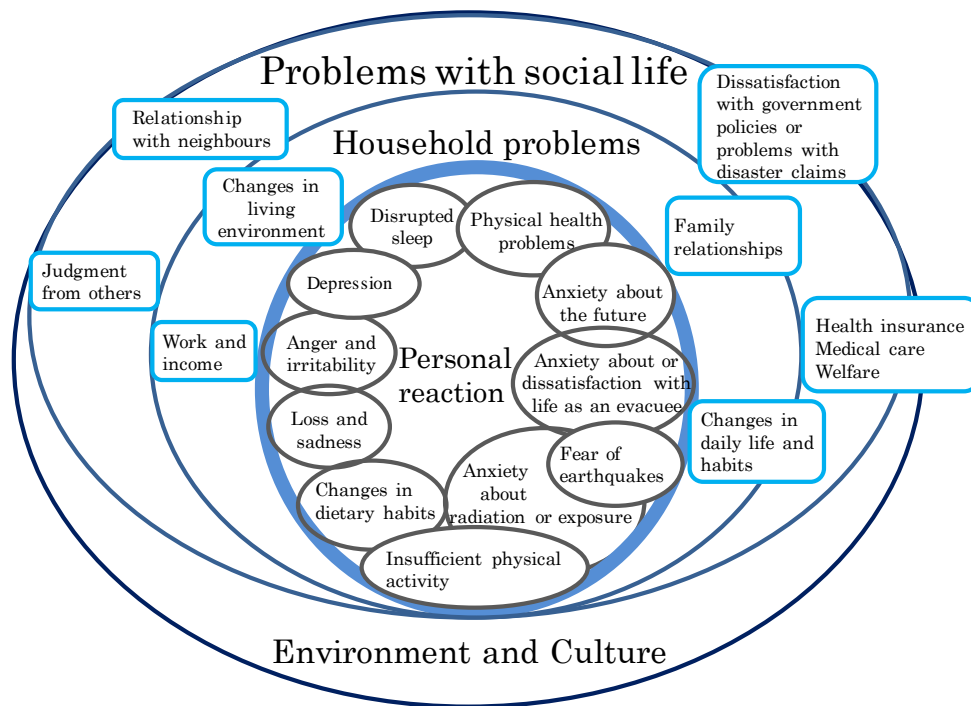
Problems with social life

Relationship with neighbours

Dissatisfaction with government policies or problems with disaster claims

Household problems

Changes in living environment

Family relationships

Judgment from others

Health insurance
Medical care
Welfare

Work and income

Changes in daily life and habits

Disrupted sleep

Physical health problems

Depression

Anxiety about the future

Anger and irritability

Personal reaction

Anxiety about or dissatisfaction with life as an evacuee

Loss and sadness

Fear of earthquakes

Changes in dietary habits

Anxiety about radiation or exposure

Insufficient physical activity

Environment and Culture